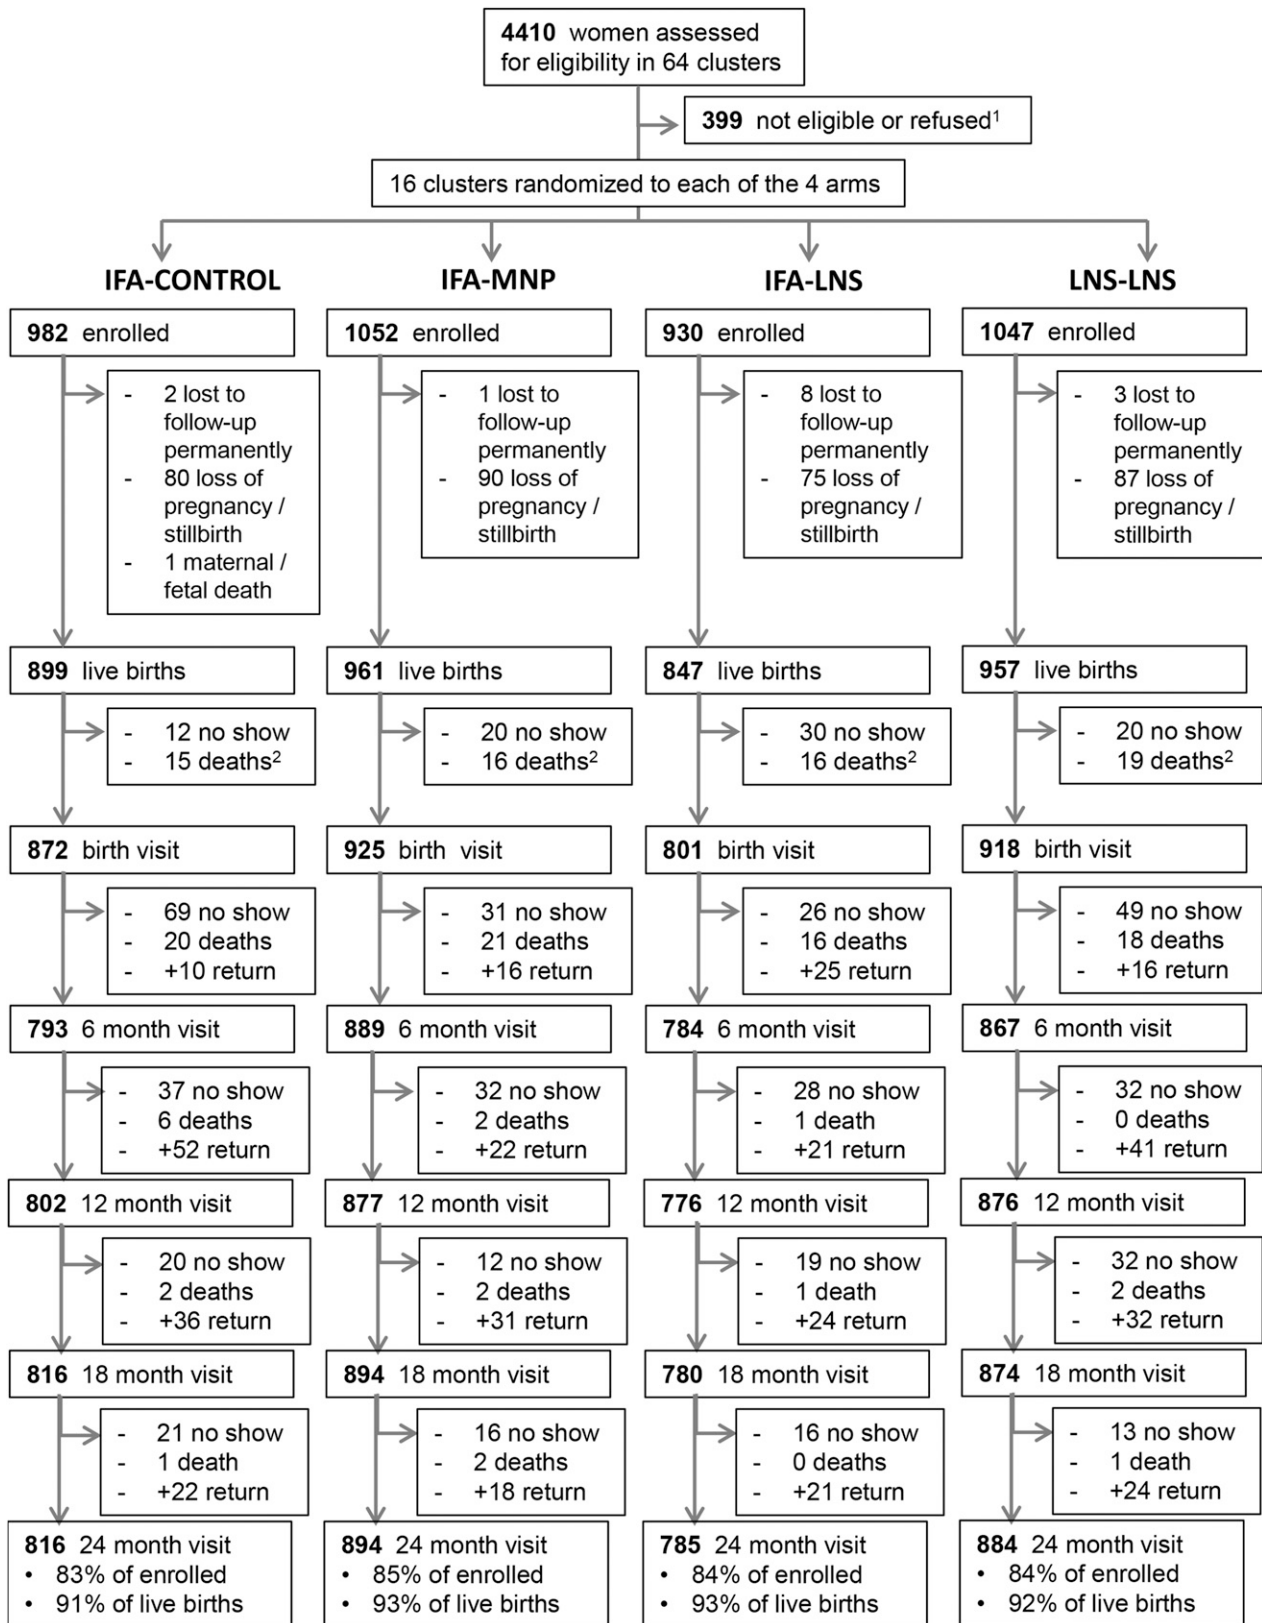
**4410** women assessed for eligibility in 64 clusters

**399** not eligible or refused$^1$

16 clusters randomized to each of the 4 arms

**IFA-CONTROL**

**982** enrolled

- 2 lost to follow-up permanently
- 80 loss of pregnancy / stillbirth
- 1 maternal / fetal death

**899** live births

- 12 no show
- 15 deaths$^2$

**872** birth visit

- 69 no show
- 20 deaths
- +10 return

**793** 6 month visit

- 37 no show
- 6 deaths
- +52 return

**802** 12 month visit

- 20 no show
- 2 deaths
- +36 return

**816** 18 month visit

- 21 no show
- 1 death
- +22 return

**816** 24 month visit
• 83% of enrolled
• 91% of live births

**IFA-MNP**

**1052** enrolled

- 1 lost to follow-up permanently
- 90 loss of pregnancy / stillbirth

**961** live births

- 20 no show
- 16 deaths$^2$

**925** birth visit

- 31 no show
- 21 deaths
- +16 return

**889** 6 month visit

- 32 no show
- 2 deaths
- +22 return

**877** 12 month visit

- 12 no show
- 2 deaths
- +31 return

**894** 18 month visit

- 16 no show
- 2 deaths
- +18 return

**894** 24 month visit
• 85% of enrolled
• 93% of live births

**IFA-LNS**

**930** enrolled

- 8 lost to follow-up permanently
- 75 loss of pregnancy / stillbirth

**847** live births

- 30 no show
- 16 deaths$^2$

**801** birth visit

- 26 no show
- 16 deaths
- +25 return

**784** 6 month visit

- 28 no show
- 1 death
- +21 return

**776** 12 month visit

- 19 no show
- 1 death
- +24 return

**780** 18 month visit

- 16 no show
- 0 deaths
- +21 return

**785** 24 month visit
• 84% of enrolled
• 93% of live births

**LNS-LNS**

**1047** enrolled

- 3 lost to follow-up permanently
- 87 loss of pregnancy / stillbirth

**957** live births

- 20 no show
- 19 deaths$^2$

**918** birth visit

- 49 no show
- 18 deaths
- +16 return

**867** 6 month visit

- 32 no show
- 0 deaths
- +41 return

**876** 12 month visit

- 32 no show
- 2 deaths
- +32 return

**874** 18 month visit

- 13 no show
- 1 death
- +24 return

**884** 24 month visit
• 84% of enrolled
• 92% of live births